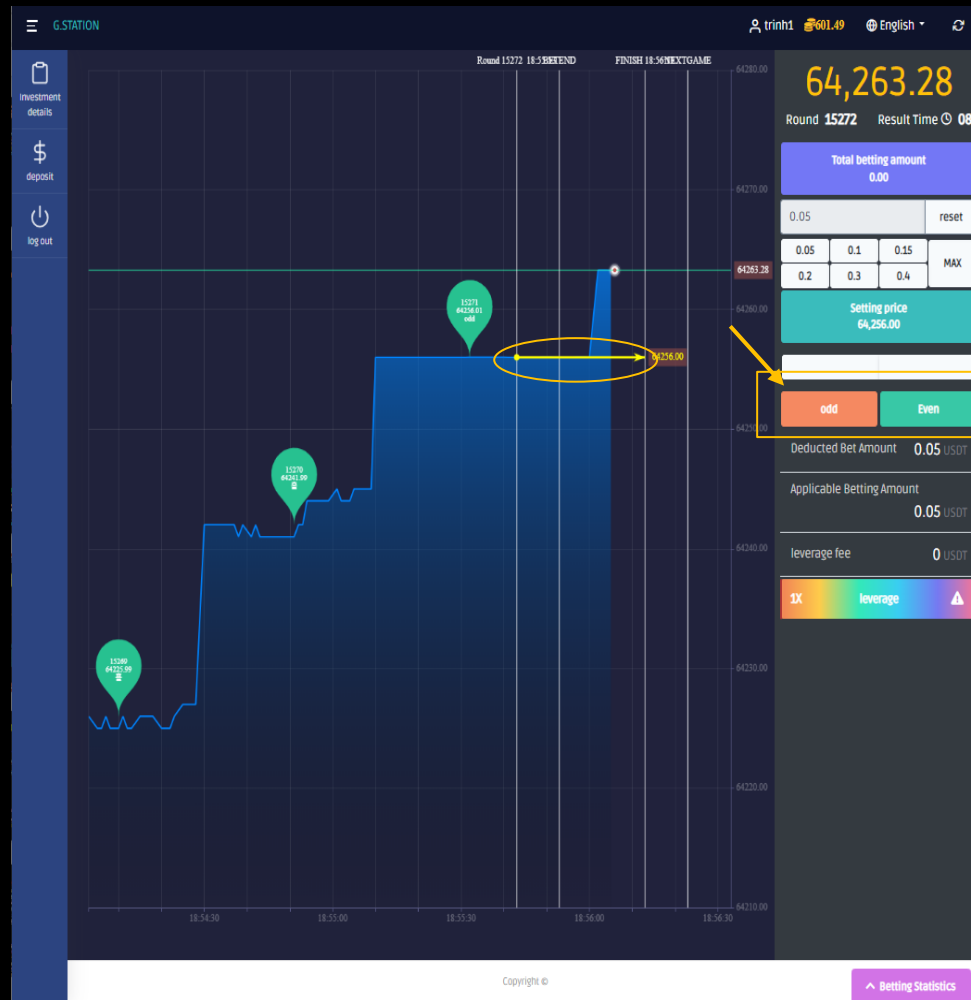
G.STATION

trinh1 601.49 English

investment details

deposit

log out

Round 15272 18:55BETEND FINISH 18:56NEXTGAME

64280.00
64270.00
64263.28
64260.00
64256.00
64250.00
64240.00
64230.00
64220.00
64210.00

15271
64256.01
odd

15270
64241.99

15269
64225.99

18:54:30 18:55:00 18:55:30 18:56:00 18:56:30

64,263.28

Round 15272 Result Time 08

Total betting amount
0.00

0.05 reset

| 0.05 | 0.1 | 0.15 | MAX |
|---|---|---|---|
| 0.2 | 0.3 | 0.4 | |

Setting price
64,256.00

odd Even

Deducted Bet Amount 0.05 USDT

Applicable Betting Amount 0.05 USDT

leverage fee 0 USDT

1X leverage

Copyright ©

Betting Statistics